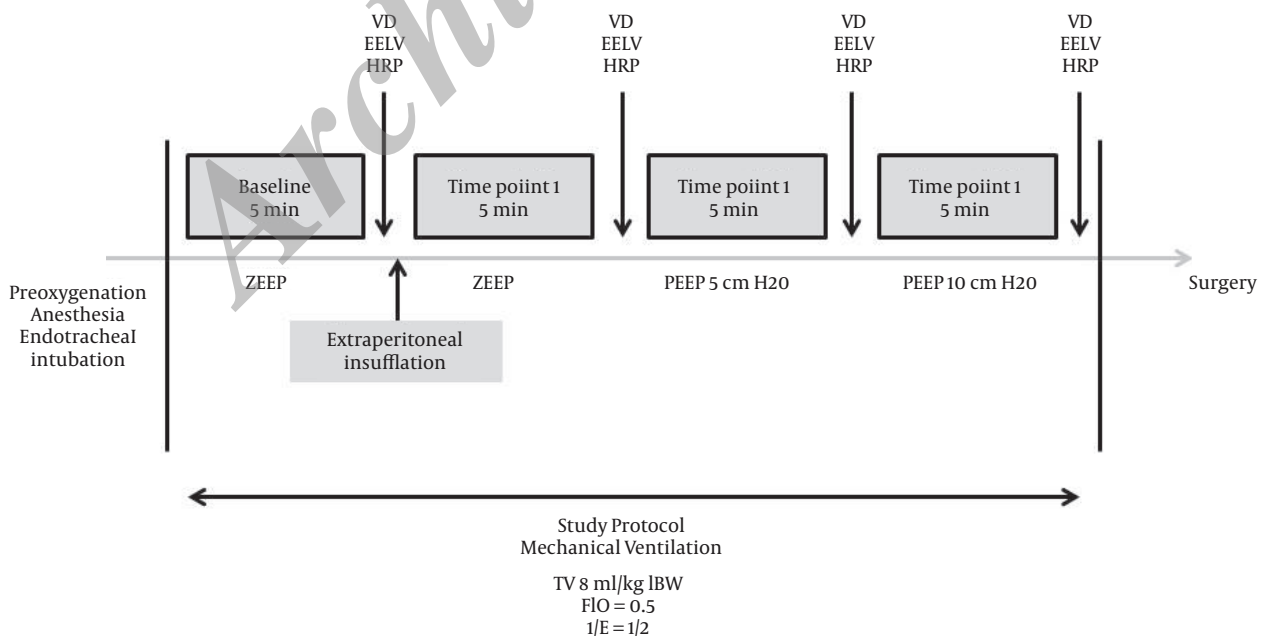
VD
EELV
HRP

VD
EELV
HRP

VD
EELV
HRP

VD
EELV
HRP

Baseline
5 min

Time poiint 1
5 min

Time poiint 1
5 min

Time poiint 1
5 min

ZEEP

ZEEP

PEEP 5 cm H20

PEEP 10 cm H20

Surgery

Preoxygenation
Anesthesia
EndotracheaI
intubation

Extraperitoneal
insufflation

Study Protocol
Mechanical Ventilation

TV 8 ml/kg lBW
FlO = 0.5
1/E = 1/2